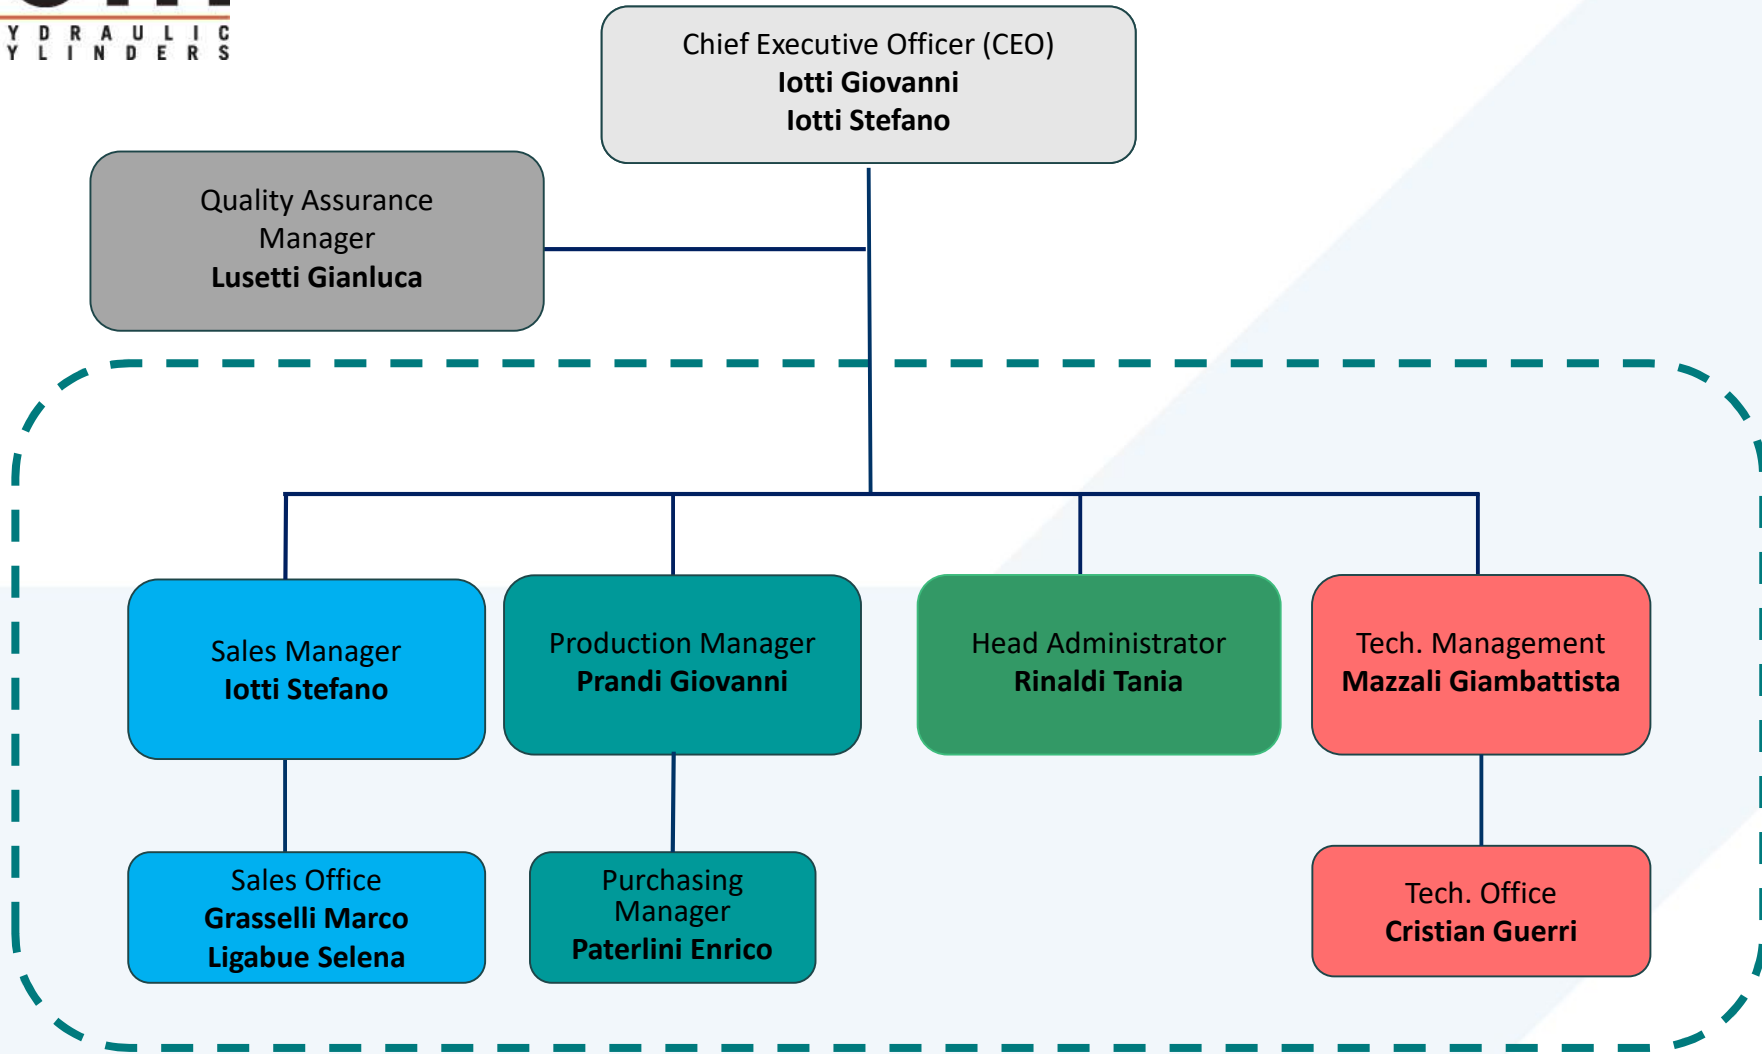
Y D R A U L I C
Y L I N D E R S

Chief Executive Officer (CEO)
**Iotti Giovanni**
**Iotti Stefano**

Quality Assurance Manager
**Lusetti Gianluca**

Sales Manager
**Iotti Stefano**

Production Manager
**Prandi Giovanni**

Head Administrator
**Rinaldi Tania**

Tech. Management
**Mazzali Giambattista**

Sales Office
**Grasselli Marco**
**Ligabue Selena**

Purchasing Manager
**Paterlini Enrico**

Tech. Office
**Cristian Guerri**